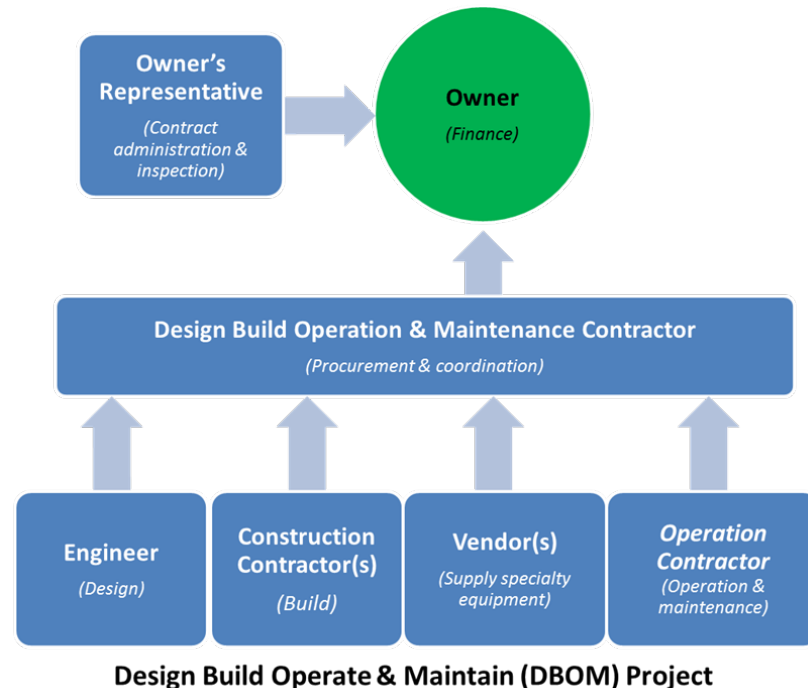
Owner's Representative
(Contract administration & inspection)

Owner
(Finance)

Design Build Operation & Maintenance Contractor
(Procurement & coordination)

Engineer
(Design)

Construction Contractor(s)
(Build)

Vendor(s)
(Supply specialty equipment)

Operation Contractor
(Operation & maintenance)

Design Build Operate & Maintain (DBOM) Project